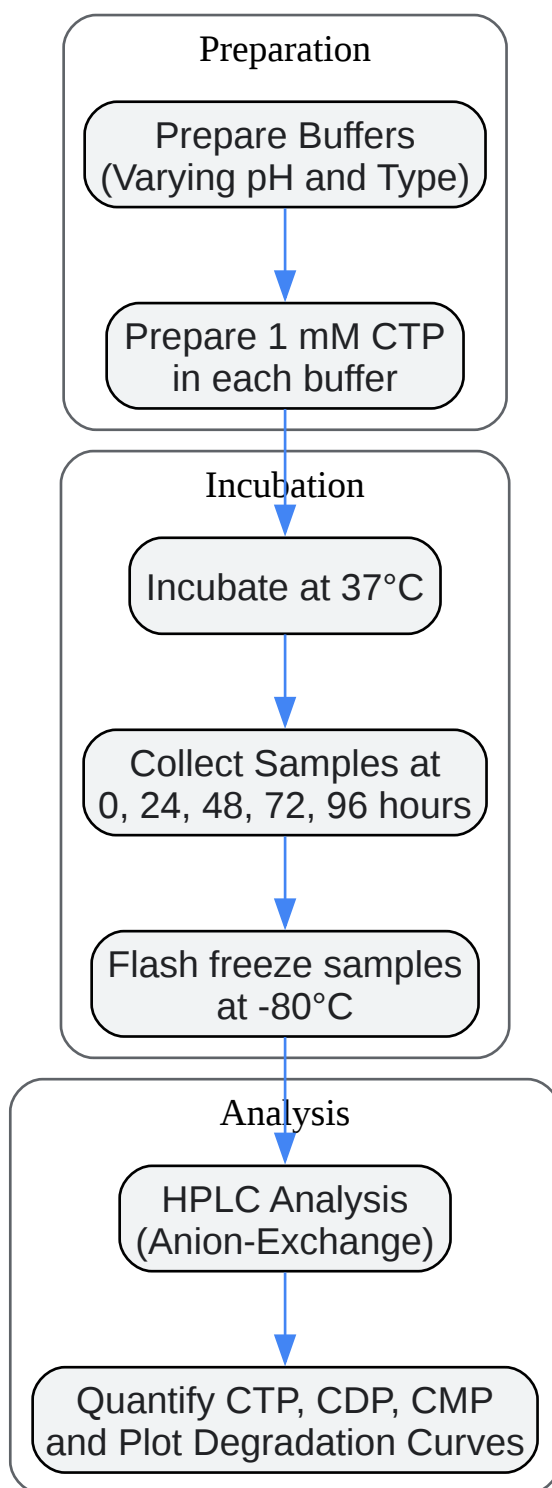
Preparation

Prepare Buffers (Varying pH and Type)

Prepare 1 mM CTP in each buffer

Incubation

Incubate at 37°C

Collect Samples at 0, 24, 48, 72, 96 hours

Flash freeze samples at -80°C

Analysis

HPLC Analysis (Anion-Exchange)

Quantify CTP, CDP, CMP and Plot Degradation Curves